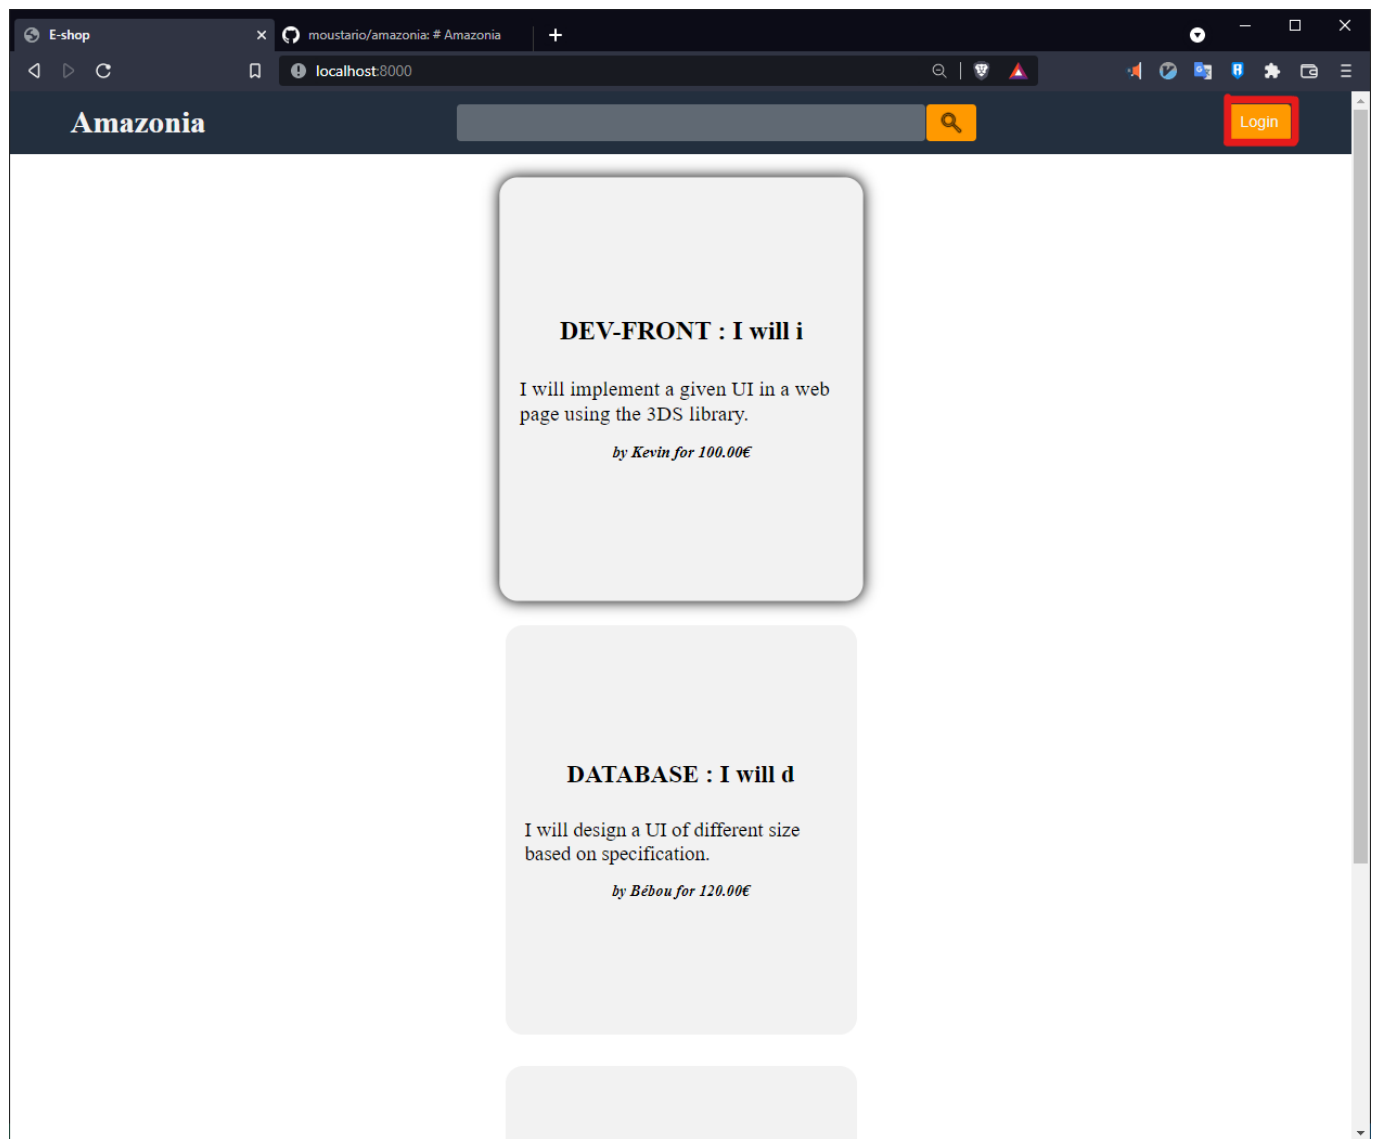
E-shop

moustario/amazonia: # Amazonia

localhost:8000

Amazonia

Login

DEV-FRONT : I will i

I will implement a given UI in a web page using the 3DS library.

by Kevin for 100.00€

DATABASE : I will d

I will design a UI of different size based on specification.

by Bébou for 120.00€